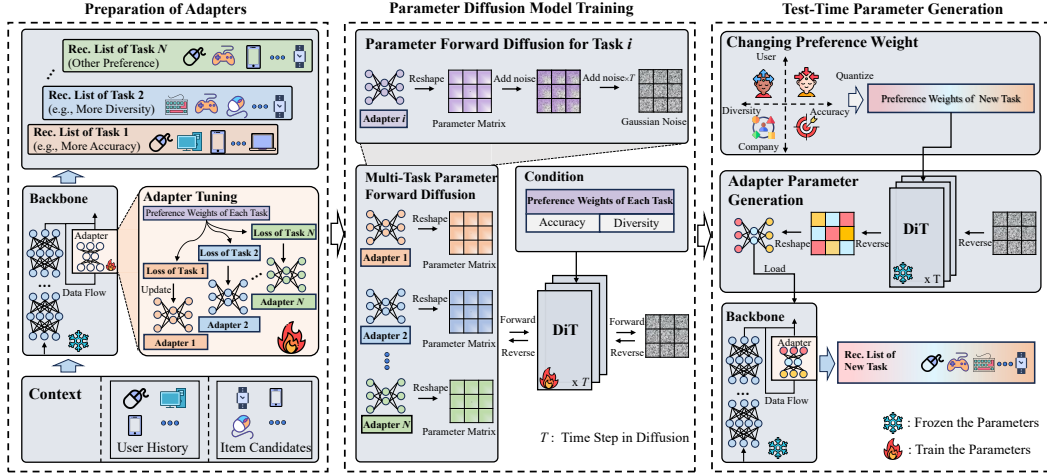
Preparation of Adapters

Rec. List of Task $N$ (Other Preference)

Rec. List of Task 2 (e.g., More Diversity)

Rec. List of Task 1 (e.g., More Accuracy)

Backbone

Adapter

Data Flow

Adapter Tuning

Preference Weights of Each Task

Loss of Task $N$

Loss of Task 2

Loss of Task 1

Update

Adapter $N$

Adapter 2

Adapter 1

Context

User History

Item Candidates

Parameter Diffusion Model Training

Parameter Forward Diffusion for Task $i$

Reshape

Add noise

Add noise$\times T$

Adapter $i$

Parameter Matrix

Gaussian Noise

Multi-Task Parameter Forward Diffusion

Reshape

Adapter 1

Parameter Matrix

Reshape

Adapter 2

Parameter Matrix

Reshape

Adapter $N$

Parameter Matrix

Condition

Preference Weights of Each Task

Accuracy

Diversity

Forward

Reverse

DiT

x $T$

Forward

Reverse

$T$: Time Step in Diffusion

Test-Time Parameter Generation

Changing Preference Weight

User

Quantize

Diversity

Accuracy

Company

Preference Weights of New Task

Adapter Parameter Generation

DiT

x T

Reshape

Reverse

Reverse

Load

Backbone

Adapter

Data Flow

Rec. List of New Task

: Frozen the Parameters

: Train the Parameters